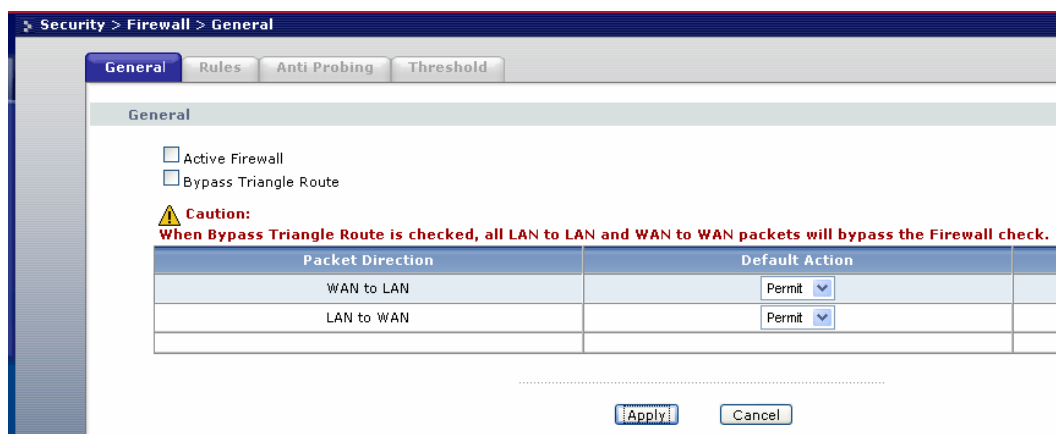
Security > Firewall > General

General | Rules | Anti Probing | Threshold

General

Active Firewall
Bypass Triangle Route

Caution:
When Bypass Triangle Route is checked, all LAN to LAN and WAN to WAN packets will bypass the Firewall check.

| Packet Direction | Default Action |
|---|---|
| WAN to LAN | Permit |
| LAN to WAN | Permit |
| | |

Apply Cancel